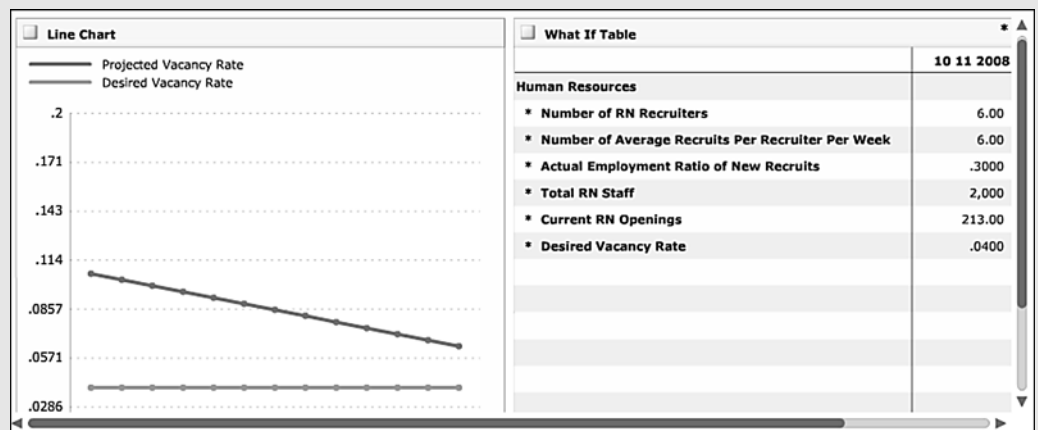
Line Chart

Projected Vacancy Rate
Desired Vacancy Rate

.2
.171
.143
.114
.0857
.0571
.0286

What If Table

| | 10 11 2008 |
|---|---|
| Human Resources | |
| * Number of RN Recruiters | 6.00 |
| * Number of Average Recruits Per Recruiter Per Week | 6.00 |
| * Actual Employment Ratio of New Recruits | .3000 |
| * Total RN Staff | 2,000 |
| * Current RN Openings | 213.00 |
| * Desired Vacancy Rate | .0400 |